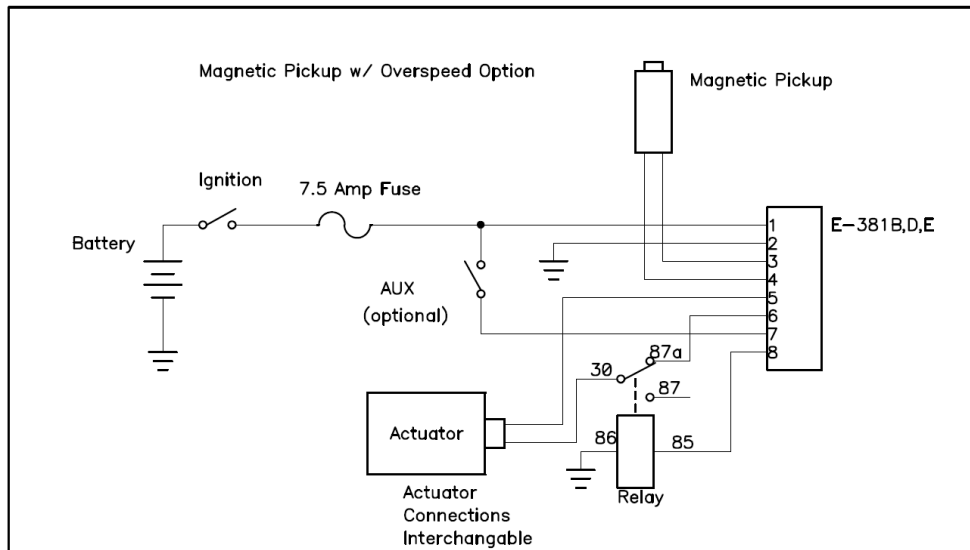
Magnetic Pickup w/ Overspeed Option

Magnetic Pickup

Ignition

7.5 Amp Fuse

Battery

AUX (optional)

1
2
3
4
5
6
7
8

E–381B,D,E

30

87a

87

86

85

Actuator

Relay

Actuator Connections Interchangable